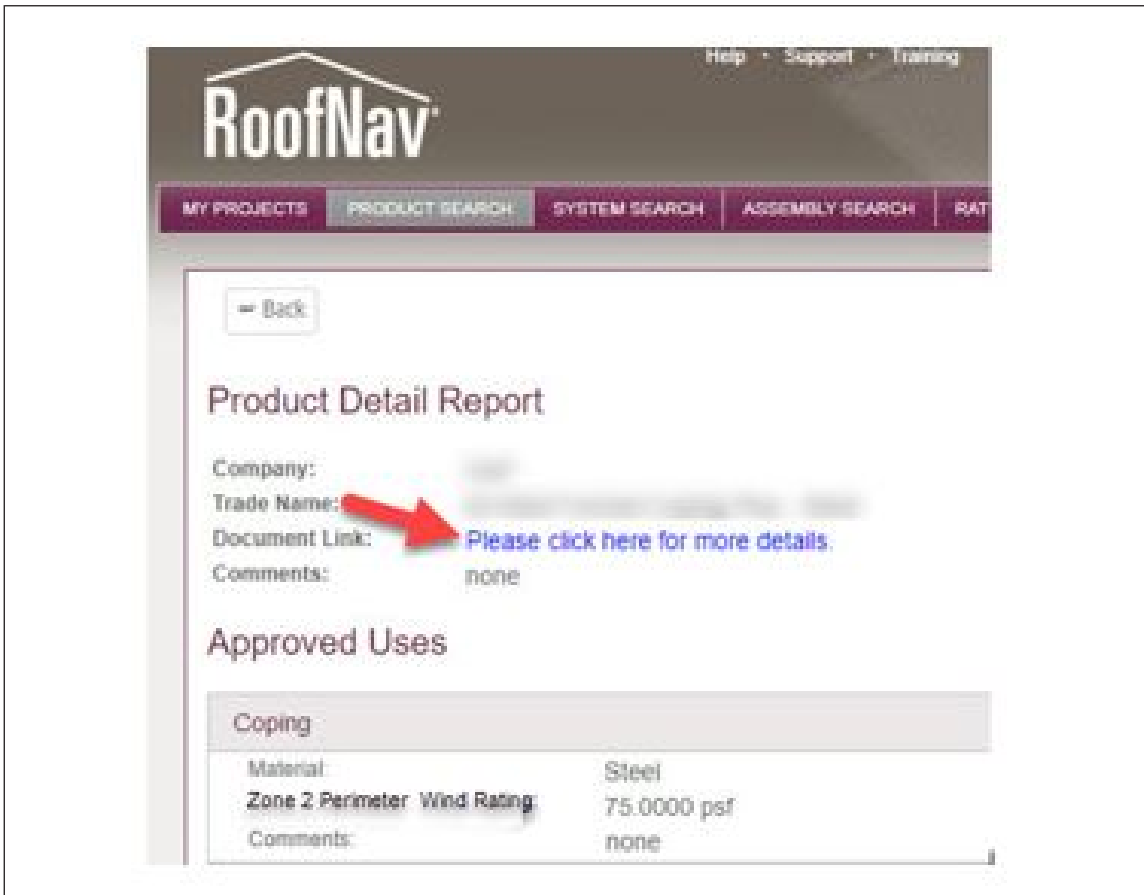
Help · Support · Training

RoofNav

MY PROJECTS | PRODUCT SEARCH | SYSTEM SEARCH | ASSEMBLY SEARCH | RAT

← Back

Product Detail Report

Company: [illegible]
Trade Name: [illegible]
Document Link: Please click here for more details.
Comments: none

Approved Uses

Coping

| | |
|---|---|
| Material: | Steel |
| Zone 2 Perimeter Wind Rating: | 75.0000 psf |
| Comments: | none |